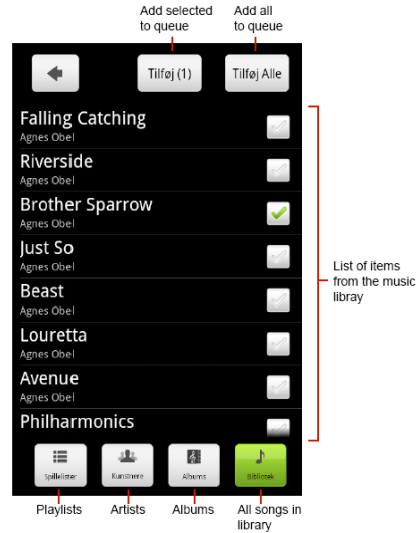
Add selected to queue

Add all to queue

Tilføj (1)

Tilføj Alle

Falling Catching
Agnes Obel

Riverside
Agnes Obel

Brother Sparrow
Agnes Obel

Just So
Agnes Obel

Beast
Agnes Obel

Louretta
Agnes Obel

Avenue
Agnes Obel

Philharmonics

List of items from the music library

Spillelister

Kunstnere

Albums

Bibliotek

Playlists

Artists

Albums

All songs in library